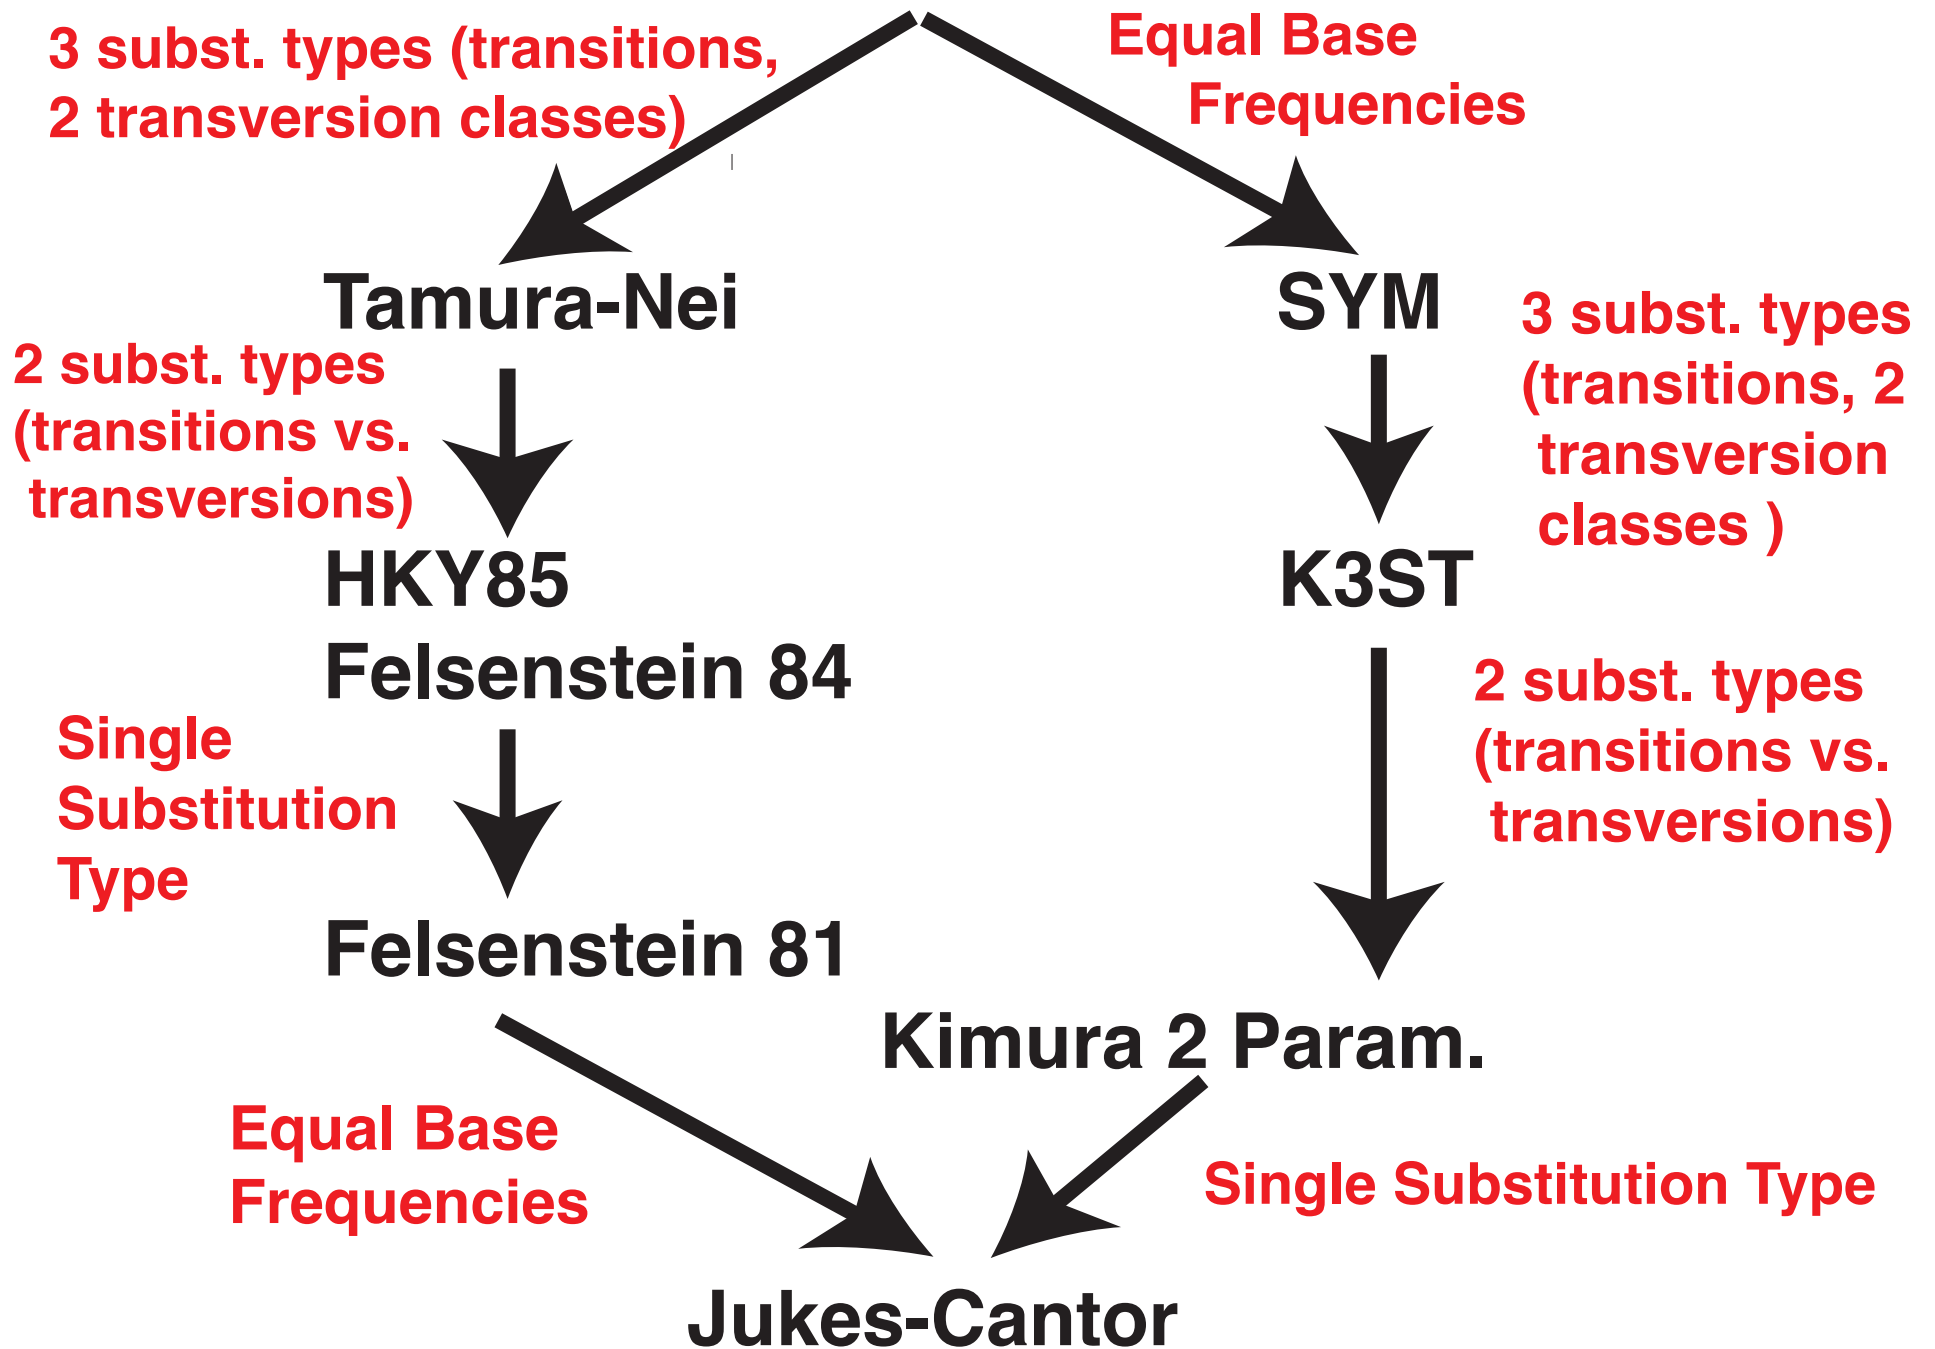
3 subst. types (transitions, 2 transversion classes)

Equal Base Frequencies

Tamura-Nei

SYM

2 subst. types (transitions vs. transversions)

3 subst. types (transitions, 2 transversion classes )

HKY85
Felsenstein 84

K3ST

2 subst. types (transitions vs. transversions)

Single Substitution Type

Felsenstein 81

Kimura 2 Param.

Equal Base Frequencies

Single Substitution Type

Jukes-Cantor